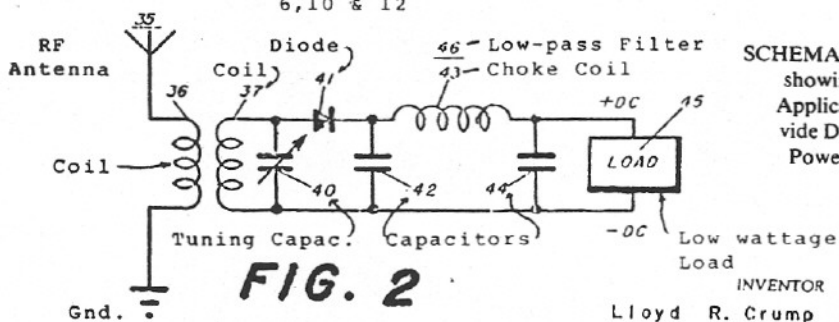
6,10 & 12

35

RF Antenna

36

Coil

37

Coil

Diode

41

46 Low-pass Filter

43 Choke Coil

+DC

45

LOAD

SCHEMA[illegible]
showi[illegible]
Applic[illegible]
vide D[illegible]
Powe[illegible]

40

42

44

Tuning Capac.

Capacitors

-DC

Low wattage Load

FIG. 2

Gnd.

INVENTOR

Lloyd R. Crump